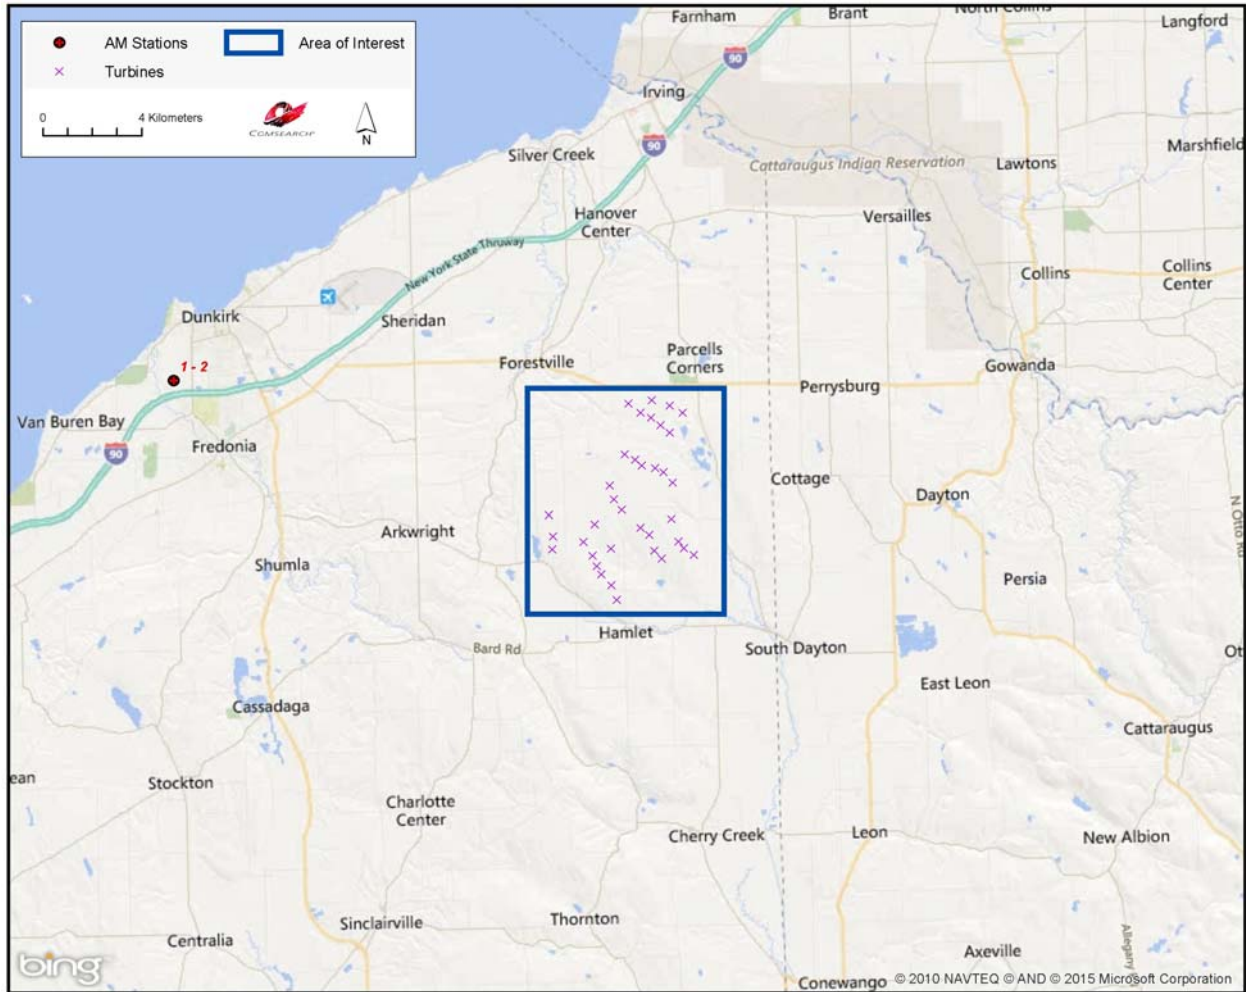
AM Stations
Area of Interest
Turbines
0
4 Kilometers
COMSEARCH
N

Farnham
Brant
North Collins
Langford
Irving
90
Silver Creek
90
Cattaraugus Indian Reservation
Lawtons
Marshfield
Hanover Center
Versailles
New York State Thruway
Collins
Collins Center
Dunkirk
Sheridan
Forestville
Parcells Corners
Perrysburg
Gowanda
1 - 2
Van Buren Bay
90
Fredonia
Cottage
Dayton
Arkwright
N Otto Rd
Shumla
Persia
Hamlet
Bard Rd
South Dayton
Ot
East Leon
Cassadaga
Cattaraugus
ean
Stockton
Charlotte Center
Cherry Creek
Leon
New Albion
Sinclairville
Thornton
Centralia
Axeville
Allegany
bing
Conewango
© 2010 NAVTEQ © AND © 2015 Microsoft Corporation